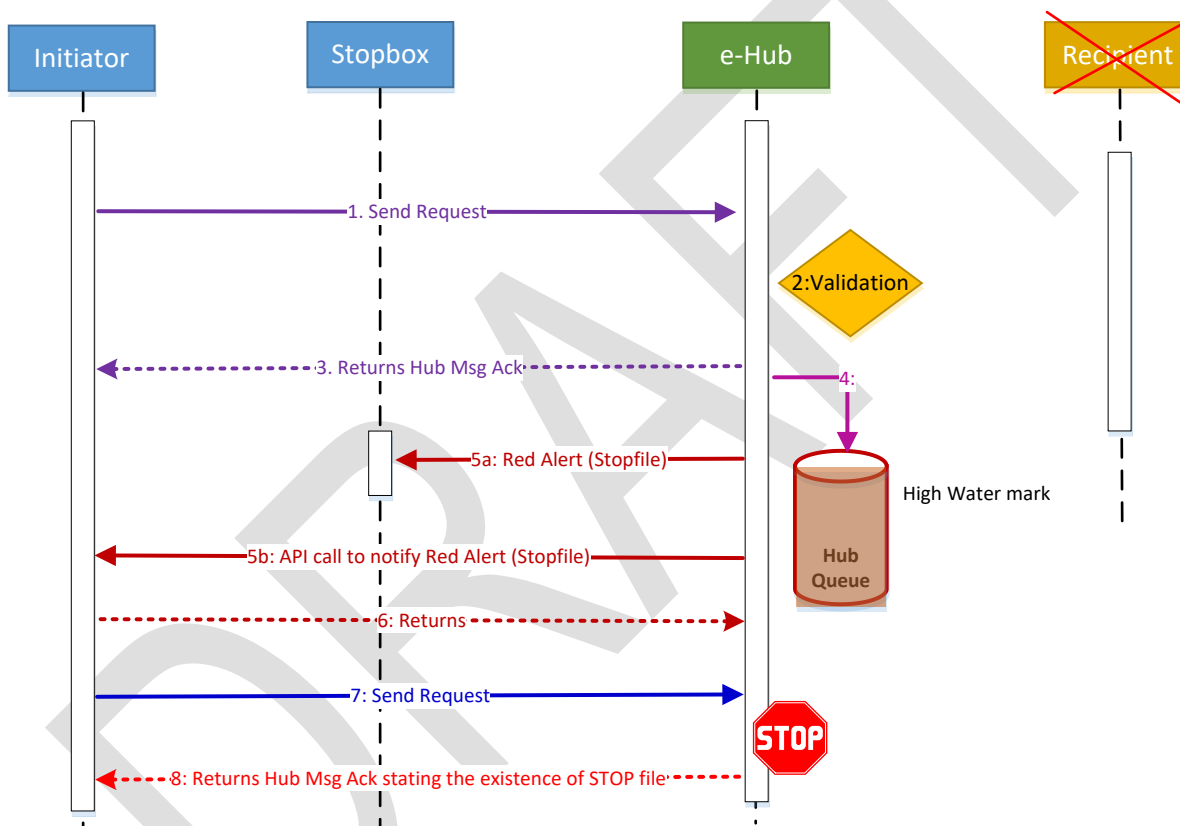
Initiator

Stopbox

e-Hub

Recipient

1. Send Request

2:Validation

3. Returns Hub Msg Ack

4:

5a: Red Alert (Stopfile)

High Water mark

5b: API call to notify Red Alert (Stopfile)

Hub Queue

6: Returns

7: Send Request

STOP

8: Returns Hub Msg Ack stating the existence of STOP file

DRAFT